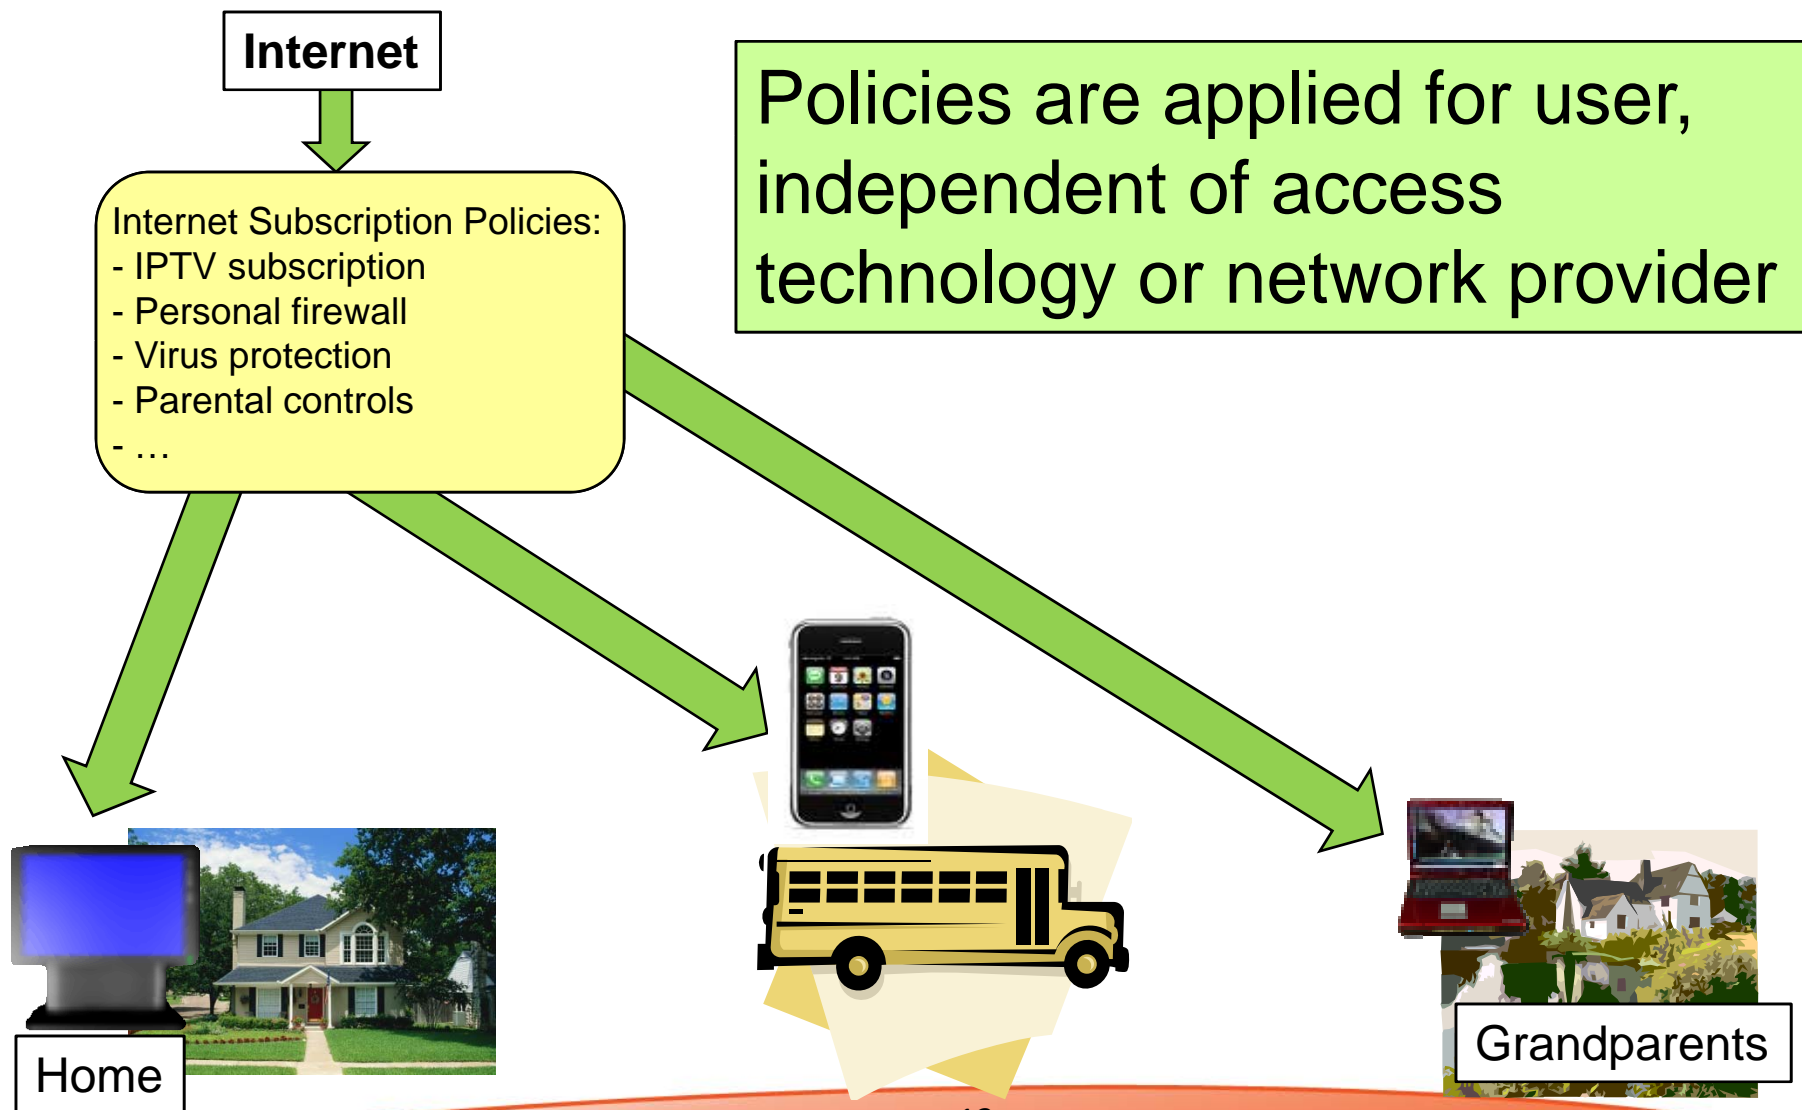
Internet

Internet Subscription Policies:
- IPTV subscription
- Personal firewall
- Virus protection
- Parental controls
- …

Policies are applied for user, independent of access technology or network provider

Home

Grandparents